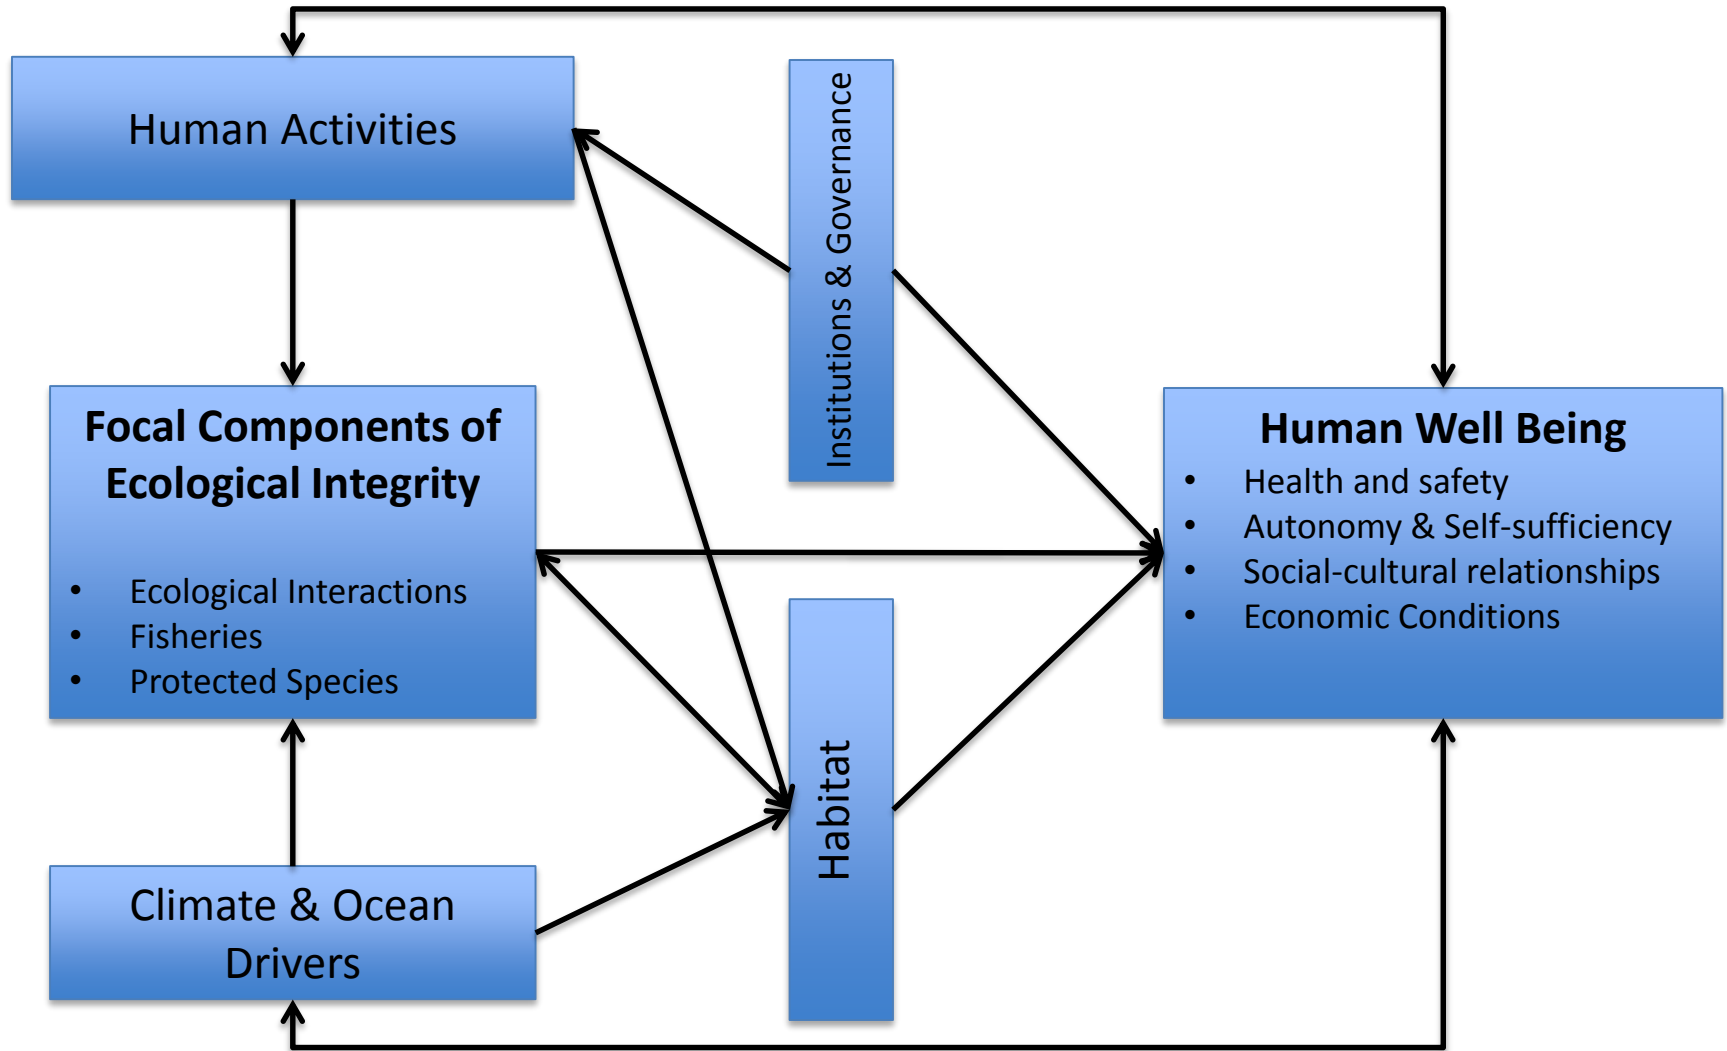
Human Activities

Institutions & Governance

Focal Components of Ecological Integrity

- Ecological Interactions
- Fisheries
- Protected Species

Human Well Being

- Health and safety
- Autonomy & Self-sufficiency
- Social-cultural relationships
- Economic Conditions

Habitat

Climate & Ocean Drivers